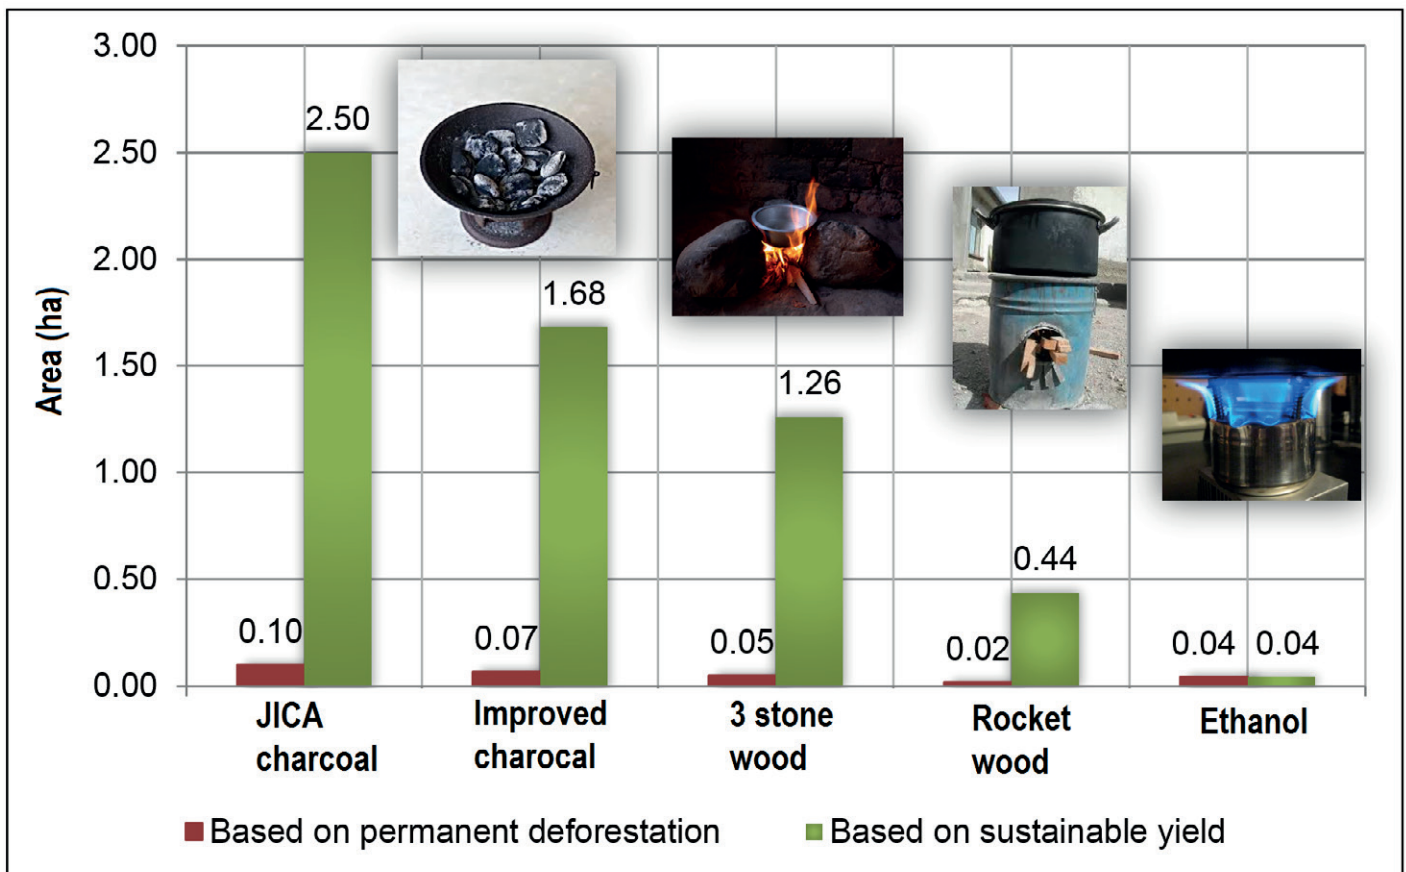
Area (ha)

3.00
2.50
2.00
1.50
1.00
0.50
0.00

2.50
0.10
1.68
0.07
1.26
0.05
0.44
0.02
0.04 0.04

JICA charcoal
Improved charocal
3 stone wood
Rocket wood
Ethanol

Based on permanent deforestation
Based on sustainable yield